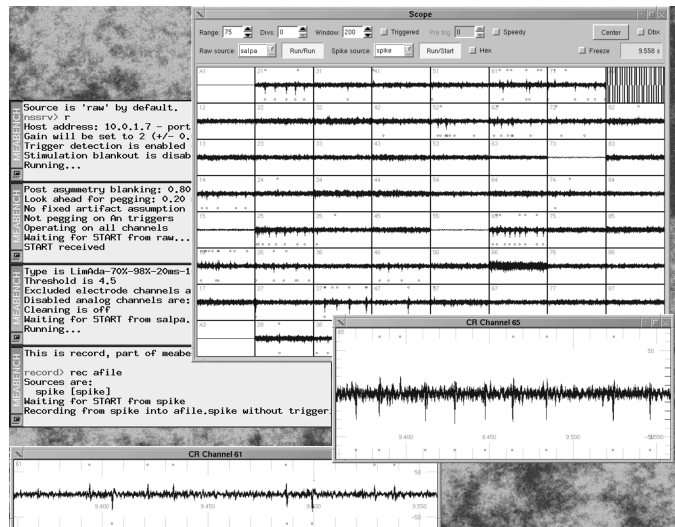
Scope

Range: 75 Divs: 0 Window: 200 Triggered Pre trig: 0 Speedy Center Dbx

Raw source: salpa Run/Run Spike source: spike Run/Start Hex Freeze 9.558 s

A1 21 31 41 51 61 71 81
12 22 32 42 52 62 72 82
13 23 33 43 53 63 73 83
14 24 34 44 54 64 74 84
15 25 35 45 55 65 75 85
16 26 36 46 56 66 76 86
17 27 37 47 57 67 77 87
A3 28 38 48 58 68 78 88

MEABENCH
Source is 'raw' by default.
nssrv) r
Host address: 10.0.1.7 - port
Gain will be set to 2 (+/- 0.
Trigger detection is enabled
Stimulation blankout is disab
Running...

MEABENCH
Post asymmetry blanking: 0.80
Look ahead for pegging: 0.20
No fixed artifact assumption
Not pegging on An triggers
Operating on all channels
Waiting for START from raw...
START received

MEABENCH
Type is LimAda-70%-98%-20ms-1
Threshold is 4.5
Excluded electrode channels a
Disabled analog channels are:
Cleaning is off
Waiting for START from salpa.
Running...

MEABENCH
This is record, part of meabe
record> rec afile
Sources are:
spike [spike]
Waiting for START from spike
Recording from spike into afile.spike without trigger:

CR Channel 65
65
50
9.400 9.450 9.500 9.550
-50

CR Channel 61
61
9.400 9.450 9.500 9.550
50
-50